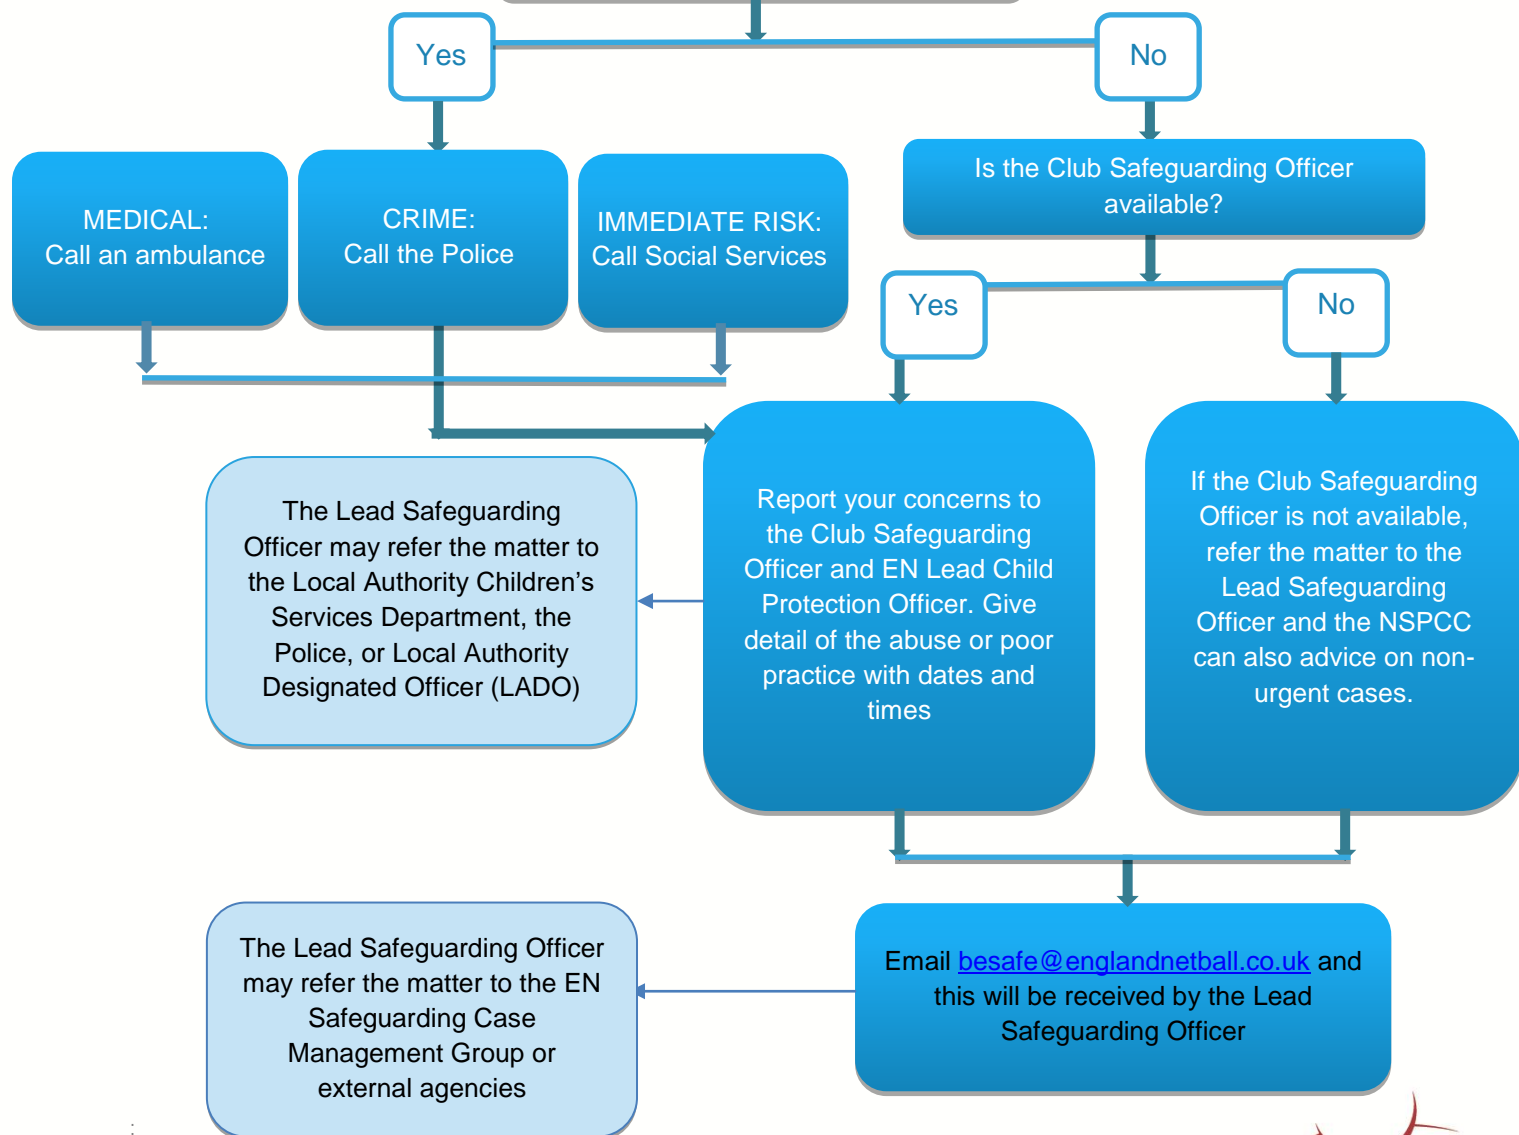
Yes

No

MEDICAL:
Call an ambulance

CRIME:
Call the Police

IMMEDIATE RISK:
Call Social Services

Is the Club Safeguarding Officer available?

Yes

No

The Lead Safeguarding Officer may refer the matter to the Local Authority Children's Services Department, the Police, or Local Authority Designated Officer (LADO)

Report your concerns to the Club Safeguarding Officer and EN Lead Child Protection Officer. Give detail of the abuse or poor practice with dates and times

If the Club Safeguarding Officer is not available, refer the matter to the Lead Safeguarding Officer and the NSPCC can also advice on non-urgent cases.

The Lead Safeguarding Officer may refer the matter to the EN Safeguarding Case Management Group or external agencies

Email besafe@englandnetball.co.uk and this will be received by the Lead Safeguarding Officer